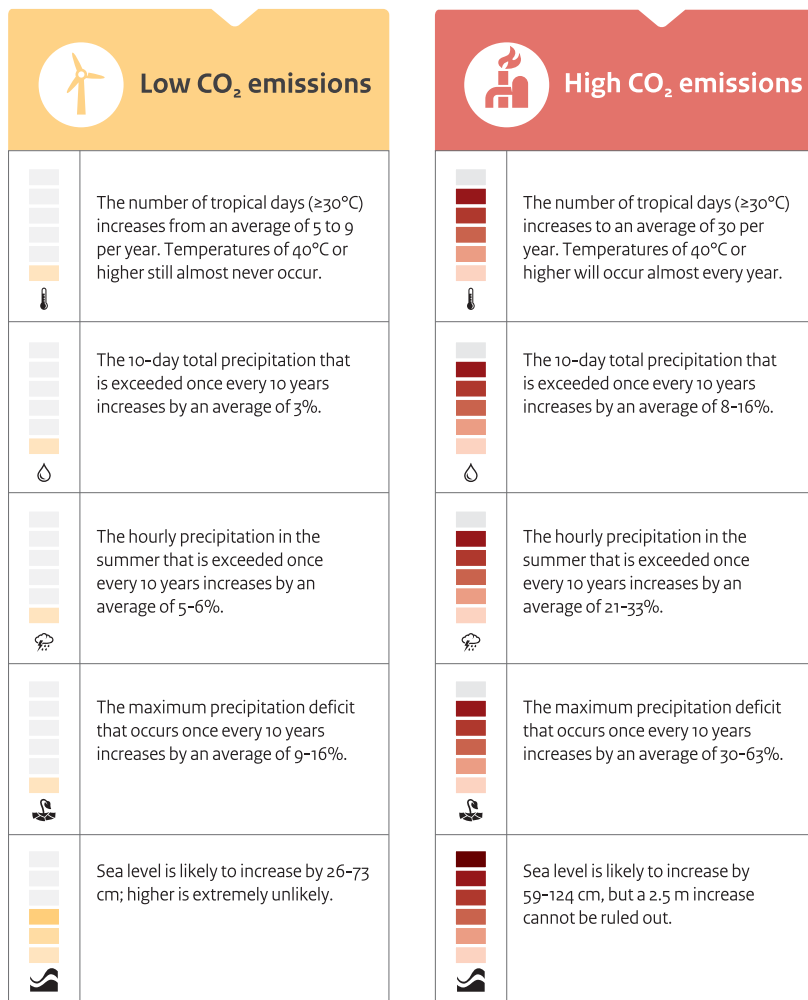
Low $CO_2$ emissions

The number of tropical days (≥30°C) increases from an average of 5 to 9 per year. Temperatures of 40°C or higher still almost never occur.

The 10-day total precipitation that is exceeded once every 10 years increases by an average of 3%.

The hourly precipitation in the summer that is exceeded once every 10 years increases by an average of 5-6%.

The maximum precipitation deficit that occurs once every 10 years increases by an average of 9-16%.

Sea level is likely to increase by 26-73 cm; higher is extremely unlikely.

High $CO_2$ emissions

The number of tropical days (≥30°C) increases to an average of 30 per year. Temperatures of 40°C or higher will occur almost every year.

The 10-day total precipitation that is exceeded once every 10 years increases by an average of 8-16%.

The hourly precipitation in the summer that is exceeded once every 10 years increases by an average of 21-33%.

The maximum precipitation deficit that occurs once every 10 years increases by an average of 30-63%.

Sea level is likely to increase by 59-124 cm, but a 2.5 m increase cannot be ruled out.